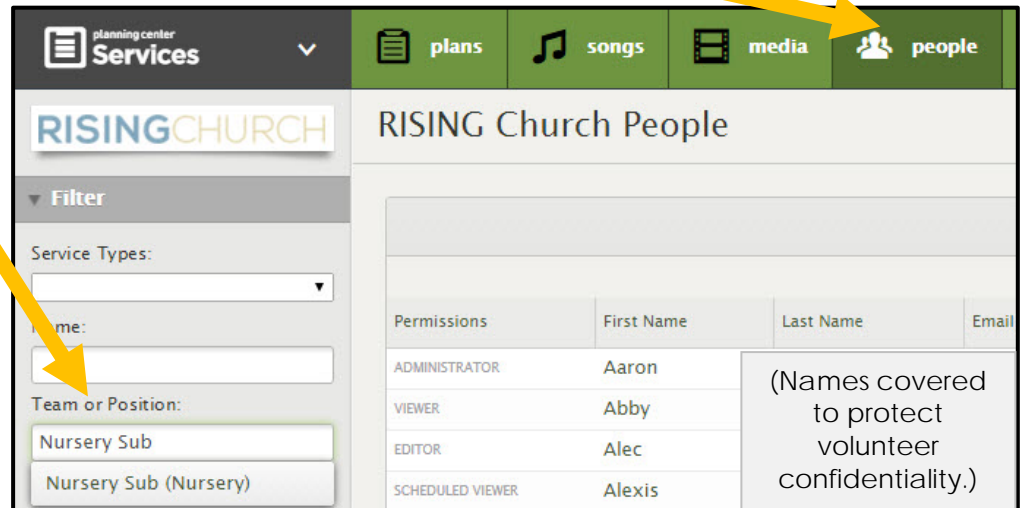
planning center Services

plans songs media people

RISINGCHURCH

RISING Church People

Filter

Service Types:

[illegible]me:

Team or Position:

Nursery Sub

Nursery Sub (Nursery)

| Permissions | First Name | Last Name | Email |
|---|---|---|---|
| ADMINISTRATOR | Aaron | | |
| VIEWER | Abby | | |
| EDITOR | Alec | | |
| SCHEDULED VIEWER | Alexis | | |

(Names covered to protect volunteer confidentiality.)